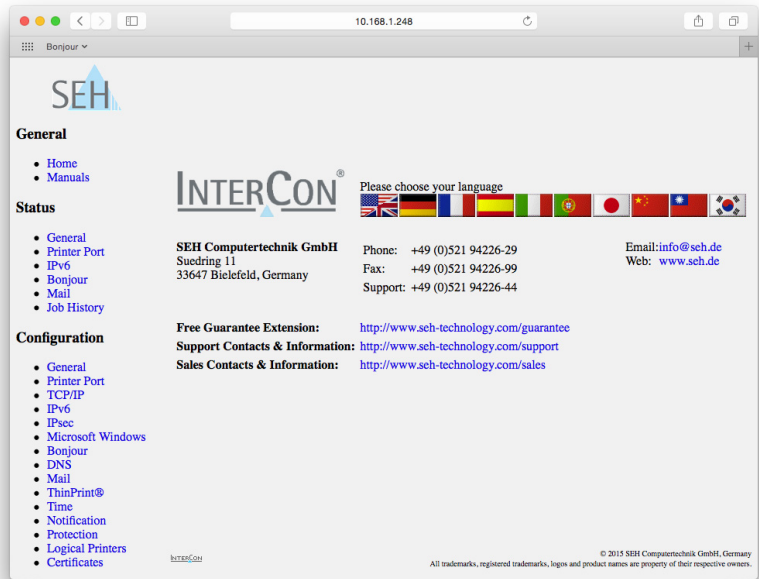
10.168.1.248

Bonjour

SEH

General

- Home
- Manuals

Status

- General
- Printer Port
- IPv6
- Bonjour
- Mail
- Job History

Configuration

- General
- Printer Port
- TCP/IP
- IPv6
- IPsec
- Microsoft Windows
- Bonjour
- DNS
- Mail
- ThinPrint®
- Time
- Notification
- Protection
- Logical Printers
- Certificates

INTERCON®

Please choose your language

SEH Computertechnik GmbH
Suedring 11
33647 Bielefeld, Germany

| | |
|---|---|
| Phone: | +49 (0)521 94226-29 |
| Fax: | +49 (0)521 94226-99 |
| Support: | +49 (0)521 94226-44 |

Email: info@seh.de
Web: www.seh.de

| | |
|---|---|
| Free Guarantee Extension: | http://www.seh-technology.com/guarantee |
| Support Contacts & Information: | http://www.seh-technology.com/support |
| Sales Contacts & Information: | http://www.seh-technology.com/sales |

INTERCON

© 2015 SEH Computertechnik GmbH, Germany
All trademarks, registered trademarks, logos and product names are property of their respective owners.